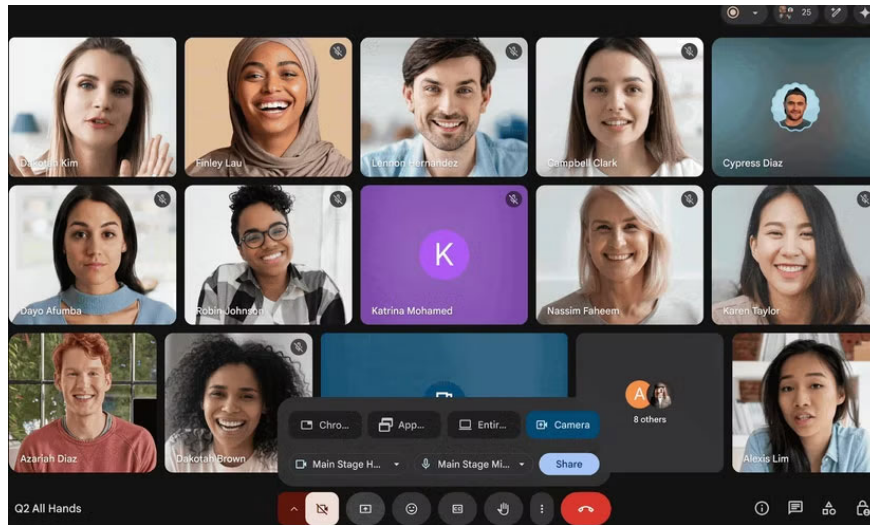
25

Dakota Kim
Finley Lau
Lennon Hernandez
Campbell Clark
Cypress Diaz
Dayo Afumba
Robin Johnson
K
Katrina Mohamed
Nassim Faheem
Karen Taylor
Azariah Diaz
Dakota Brown
A
8 others
Alexis Lim

Chro...
App...
Entir...
Camera
Main Stage H...
Main Stage Mi...
Share

Q2 All Hands